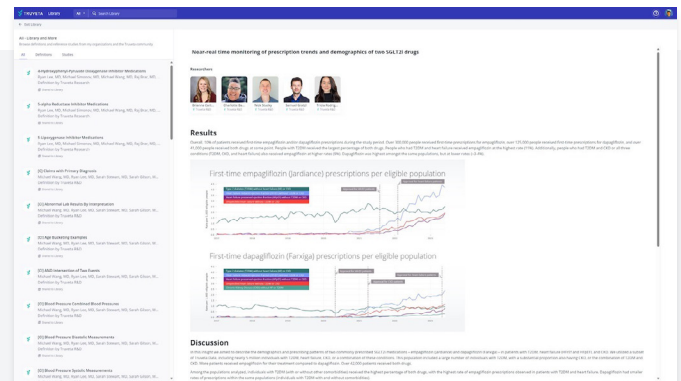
TRUVETA | LIBRARY

All

Search Library

All - Library and More

All | Definitions | Studies

Acetylcholinesterase (Cholinesterase) Inhibitor Medications

5-alpha Reductase Inhibitor Medications

5-Lipoxygenase Inhibitor Medications

[C] Clinics with Primary Diagnosis

[C] Abnormal Lab Results by Interpretation

[C] Age Bucketing Examples

[C] AND Intersection of Two Events

[C] Blood Pressure Combined Blood Pressures

[C] Blood Pressure Diastolic Measurements

[C] Blood Pressure Systolic Measurements

Near-real time monitoring of prescription trends and demographics of two SGLT2i drugs

Researchers

Results

First-time empagliflozin (Jardiance) prescriptions per eligible population

First-time dapagliflozin (Farxiga) prescriptions per eligible population

Discussion

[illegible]